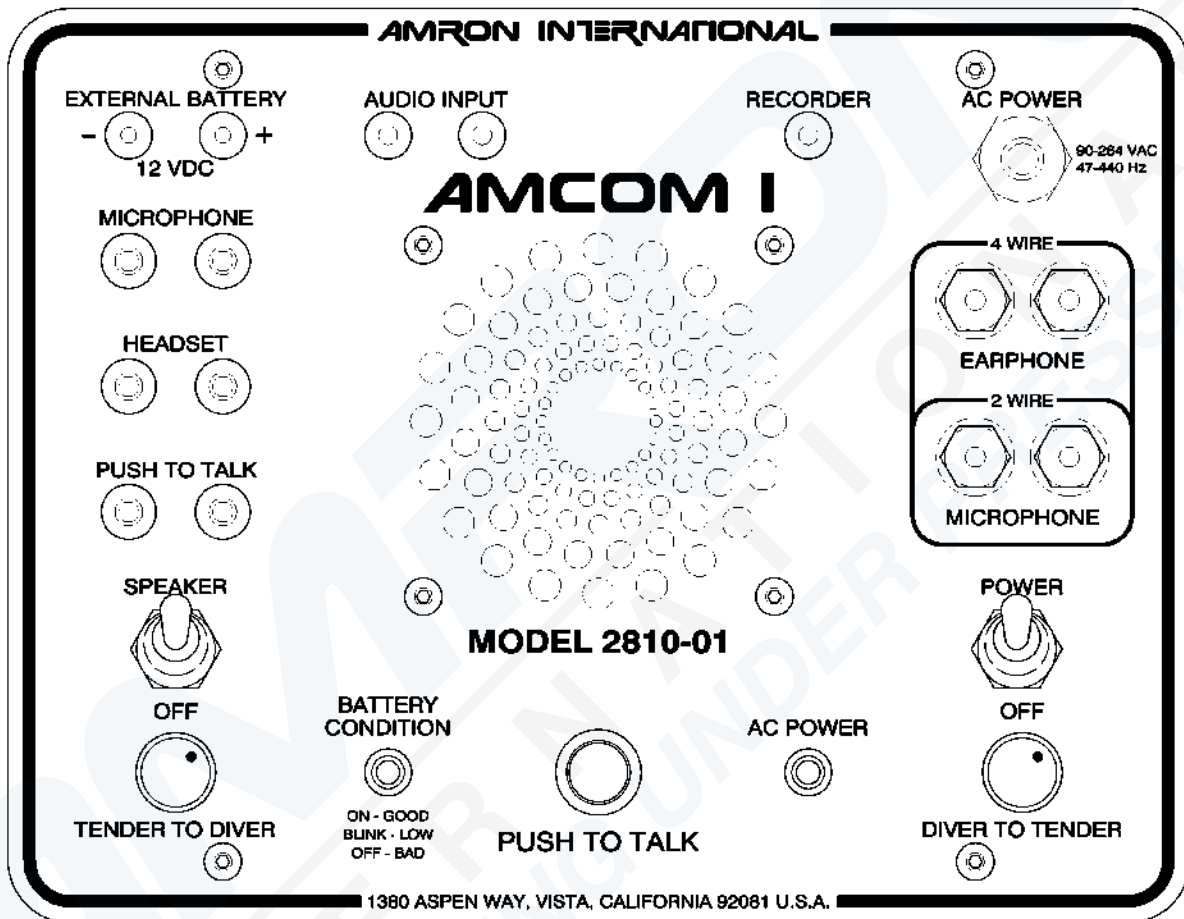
AMRON INTERNATIONAL

EXTERNAL BATTERY
- +
12 VDC

AUDIO INPUT

RECORDER

AC POWER
90-264 VAC
47-440 Hz

AMCOM I

MICROPHONE

4 WIRE
EARPHONE

HEADSET

2 WIRE
MICROPHONE

PUSH TO TALK

SPEAKER

POWER

MODEL 2810-01

OFF

BATTERY CONDITION
ON - GOOD
BLINK - LOW
OFF - BAD

AC POWER

OFF

TENDER TO DIVER

PUSH TO TALK

DIVER TO TENDER

1380 ASPEN WAY, VISTA, CALIFORNIA 92081 U.S.A.